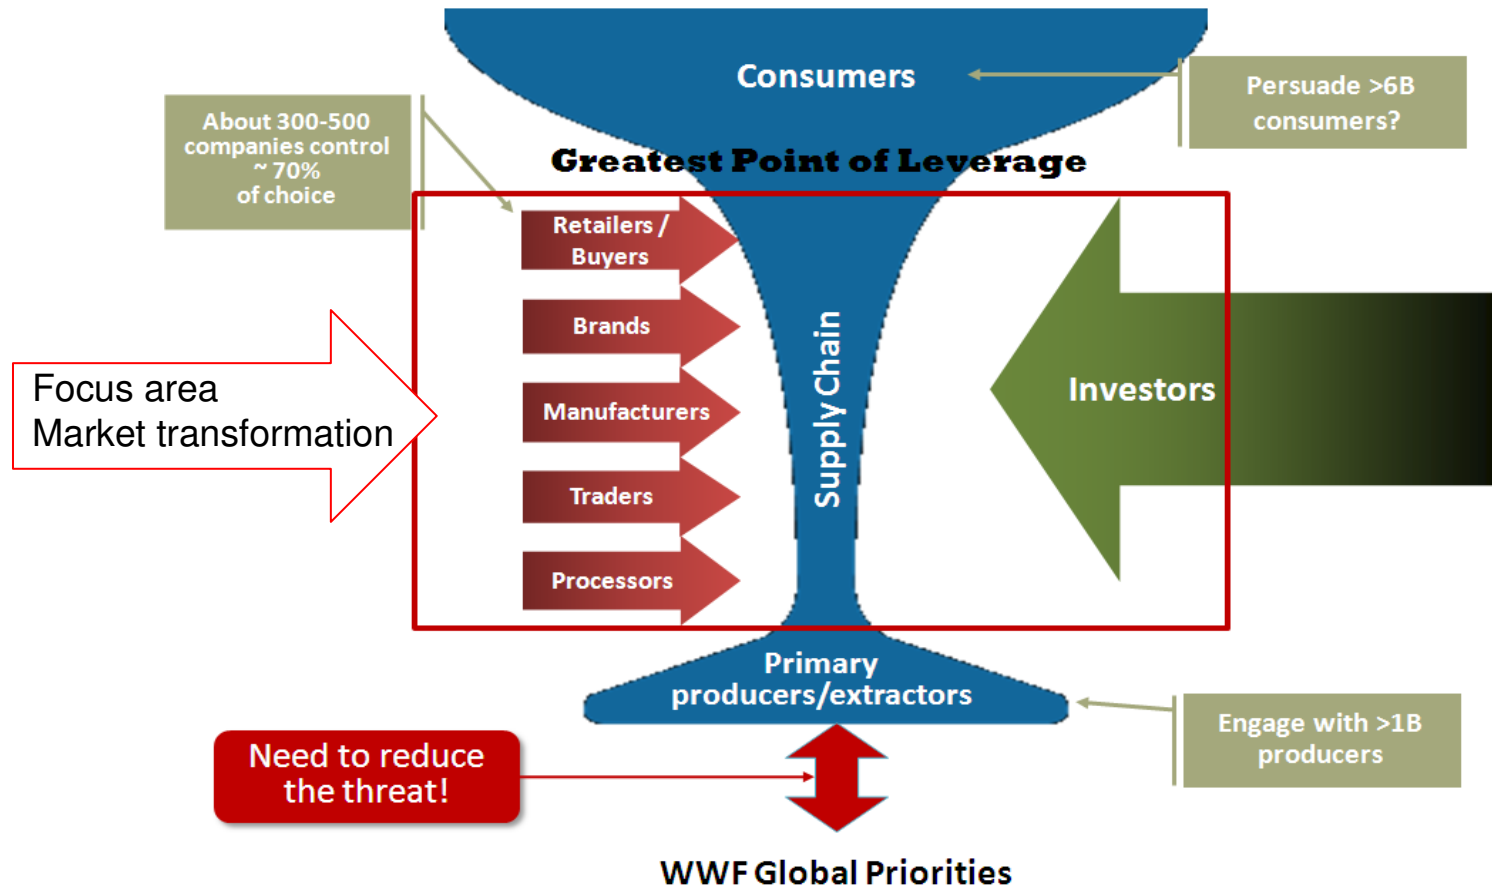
Consumers

Persuade >6B consumers?

About 300-500 companies control ~ 70% of choice

Greatest Point of Leverage

Retailers / Buyers

Brands

Manufacturers

Traders

Processors

Supply Chain

Investors

Focus area
Market transformation

Primary producers/extractors

Engage with >1B producers

Need to reduce the threat!

WWF Global Priorities